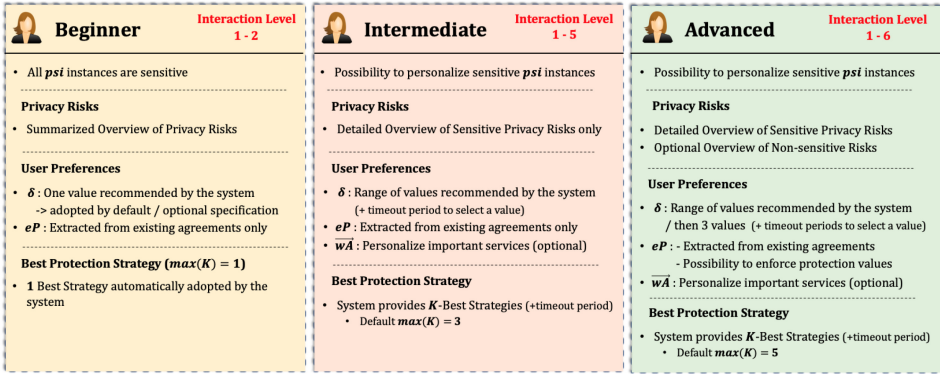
Beginner

Interaction Level
1 - 2

• All $psi$ instances are sensitive

Privacy Risks

• Summarized Overview of Privacy Risks

User Preferences

• $\delta$ : One value recommended by the system -> adopted by default / optional specification
• $eP$ : Extracted from existing agreements only

Best Protection Strategy $(max(K) = 1)$

• 1 Best Strategy automatically adopted by the system

Intermediate

Interaction Level
1 - 5

• Possibility to personalize sensitive $psi$ instances

Privacy Risks

• Detailed Overview of Sensitive Privacy Risks only

User Preferences

• $\delta$ : Range of values recommended by the system (+ timeout period to select a value)
• $eP$ : Extracted from existing agreements only
• $\overrightarrow{wA}$ : Personalize important services (optional)

Best Protection Strategy

• System provides $K$-Best Strategies (+timeout period)
• Default $max(K) = 3$

Advanced

Interaction Level
1 - 6

• Possibility to personalize sensitive $psi$ instances

Privacy Risks

• Detailed Overview of Sensitive Privacy Risks
• Optional Overview of Non-sensitive Risks

User Preferences

• $\delta$ : Range of values recommended by the system / then 3 values (+ timeout periods to select a value)
• $eP$ : - Extracted from existing agreements - Possibility to enforce protection values
• $\overrightarrow{wA}$ : Personalize important services (optional)

Best Protection Strategy

• System provides $K$-Best Strategies (+timeout period)
• Default $max(K) = 5$